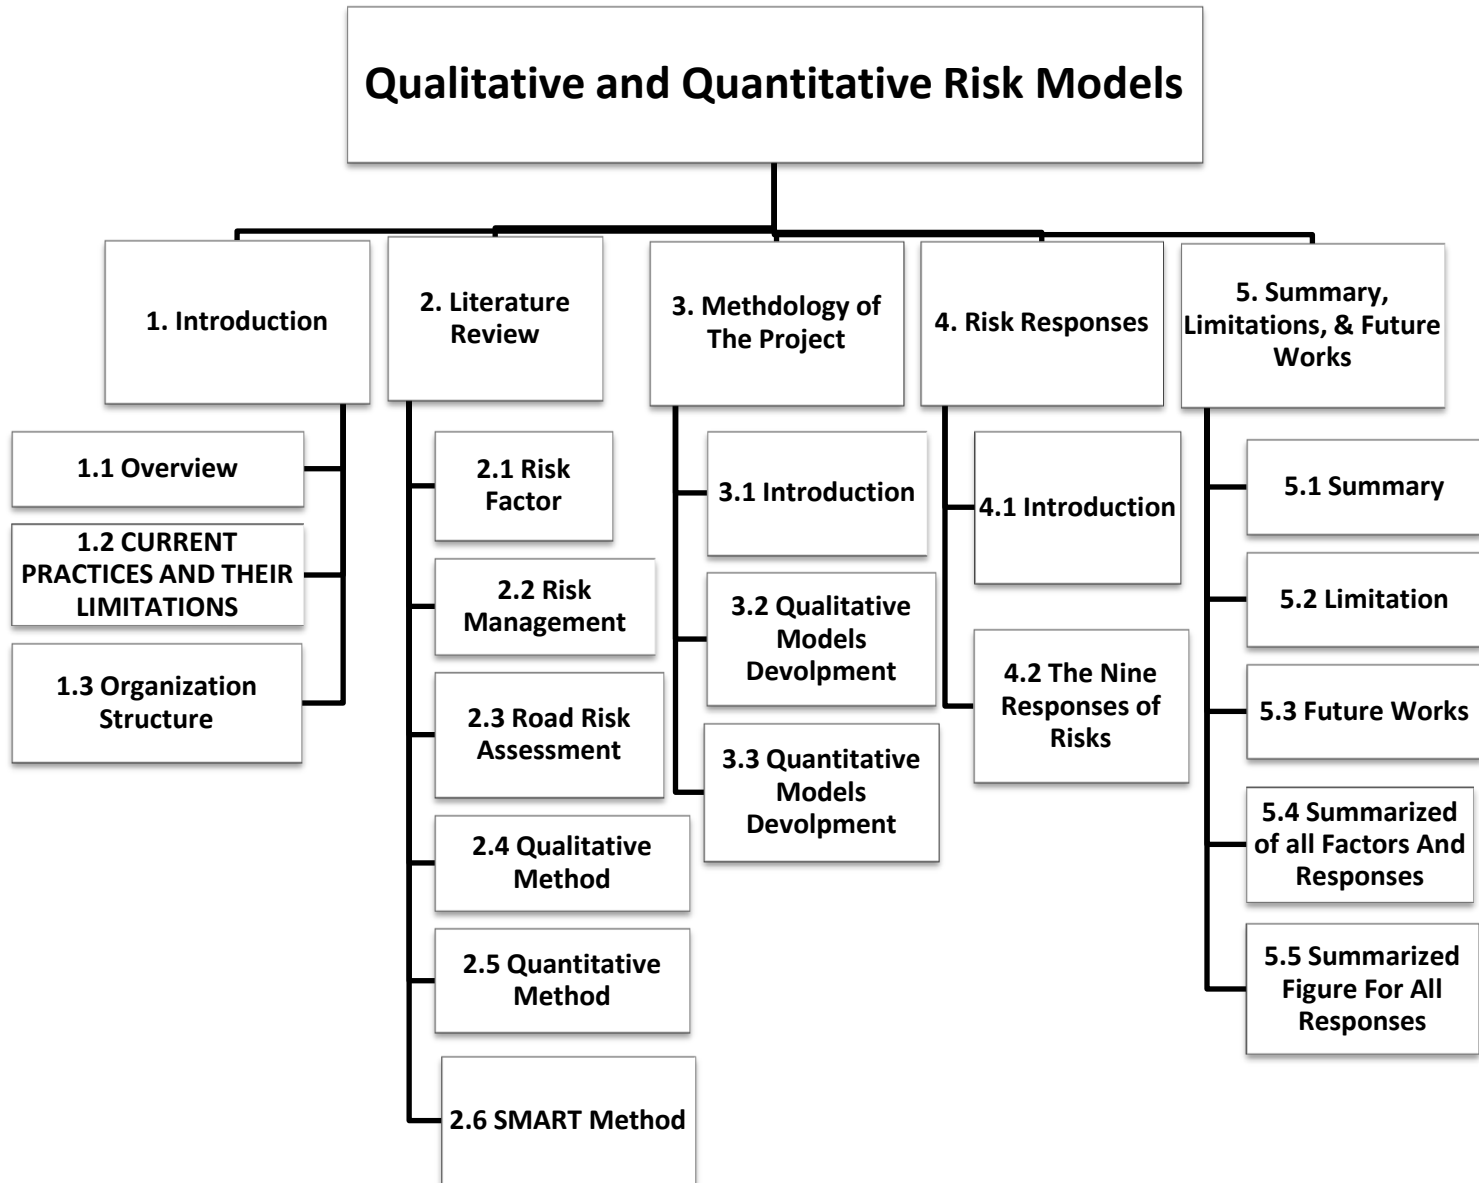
Qualitative and Quantitative Risk Models

1. Introduction

1.1 Overview

1.2 CURRENT PRACTICES AND THEIR LIMITATIONS

1.3 Organization Structure

2. Literature Review

2.1 Risk Factor

2.2 Risk Management

2.3 Road Risk Assessment

2.4 Qualitative Method

2.5 Quantitative Method

2.6 SMART Method

3. Methdology of The Project

3.1 Introduction

3.2 Qualitative Models Devolpment

3.3 Quantitative Models Devolpment

4. Risk Responses

4.1 Introduction

4.2 The Nine Responses of Risks

5. Summary, Limitations, & Future Works

5.1 Summary

5.2 Limitation

5.3 Future Works

5.4 Summarized of all Factors And Responses

5.5 Summarized Figure For All Responses